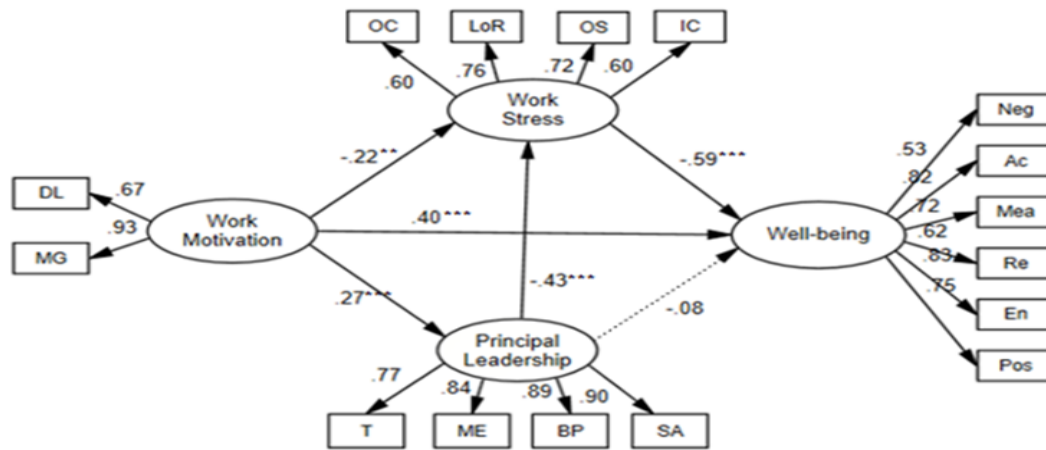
OC
LoR
OS
IC
.60
.76
.72
.60
Work Stress
Neg
Ac
Mea
Re
En
Pos
.53
.82
.72
.62
.83
.75
DL
MG
.67
.93
Work Motivation
-.22**
.40***
-.59***
Well-being
-.43***
.27***
-.08
Principal Leadership
.77
.84
.89
.90
T
ME
BP
SA